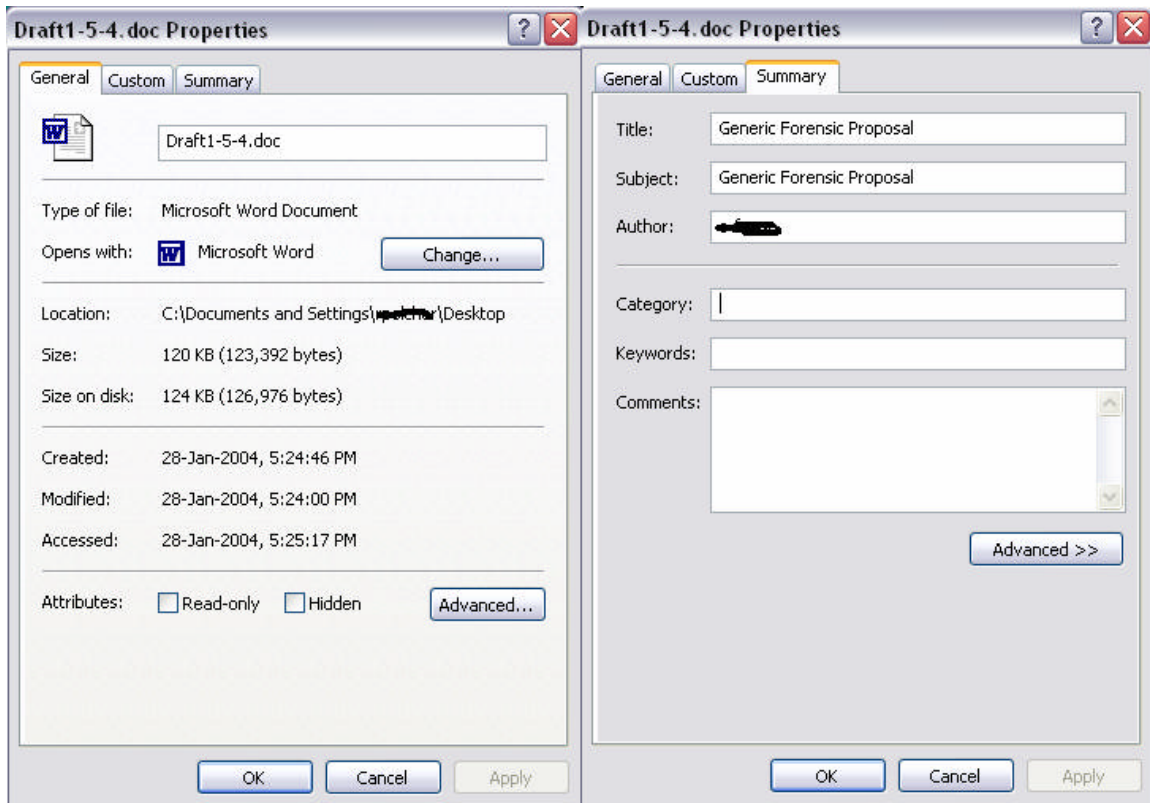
Draft1-5-4.doc Properties

?

General | Custom | Summary

Draft1-5-4.doc

Type of file: Microsoft Word Document

Opens with: Microsoft Word Change...

Location: C:\Documents and Settings\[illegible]\Desktop

Size: 120 KB (123,392 bytes)

Size on disk: 124 KB (126,976 bytes)

Created: 28-Jan-2004, 5:24:46 PM

Modified: 28-Jan-2004, 5:24:00 PM

Accessed: 28-Jan-2004, 5:25:17 PM

Attributes: Read-only Hidden Advanced...

OK Cancel Apply

Draft1-5-4.doc Properties

?

General | Custom | Summary

Title: Generic Forensic Proposal

Subject: Generic Forensic Proposal

Author: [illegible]

Category:

Keywords:

Comments:

Advanced >>

OK Cancel Apply